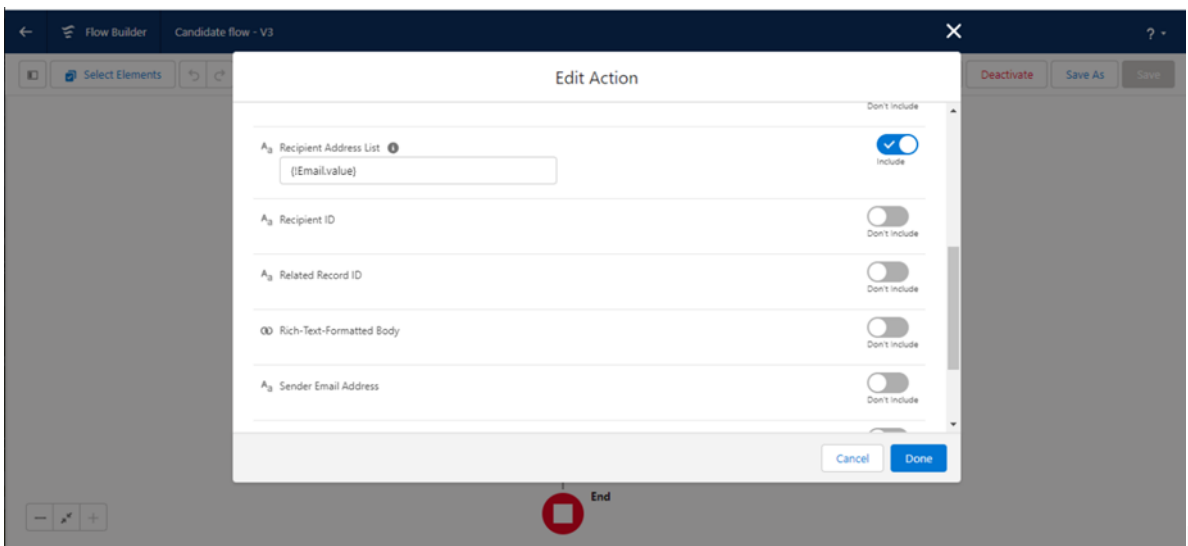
Flow Builder Candidate flow - V3

? ▾

Select Elements

Deactivate Save As Save

Edit Action

Don't include

Recipient Address List

{!Email.value}

Include

Recipient ID

Don't include

Related Record ID

Don't include

Rich-Text-Formatted Body

Don't include

Sender Email Address

Don't include

Cancel Done

End